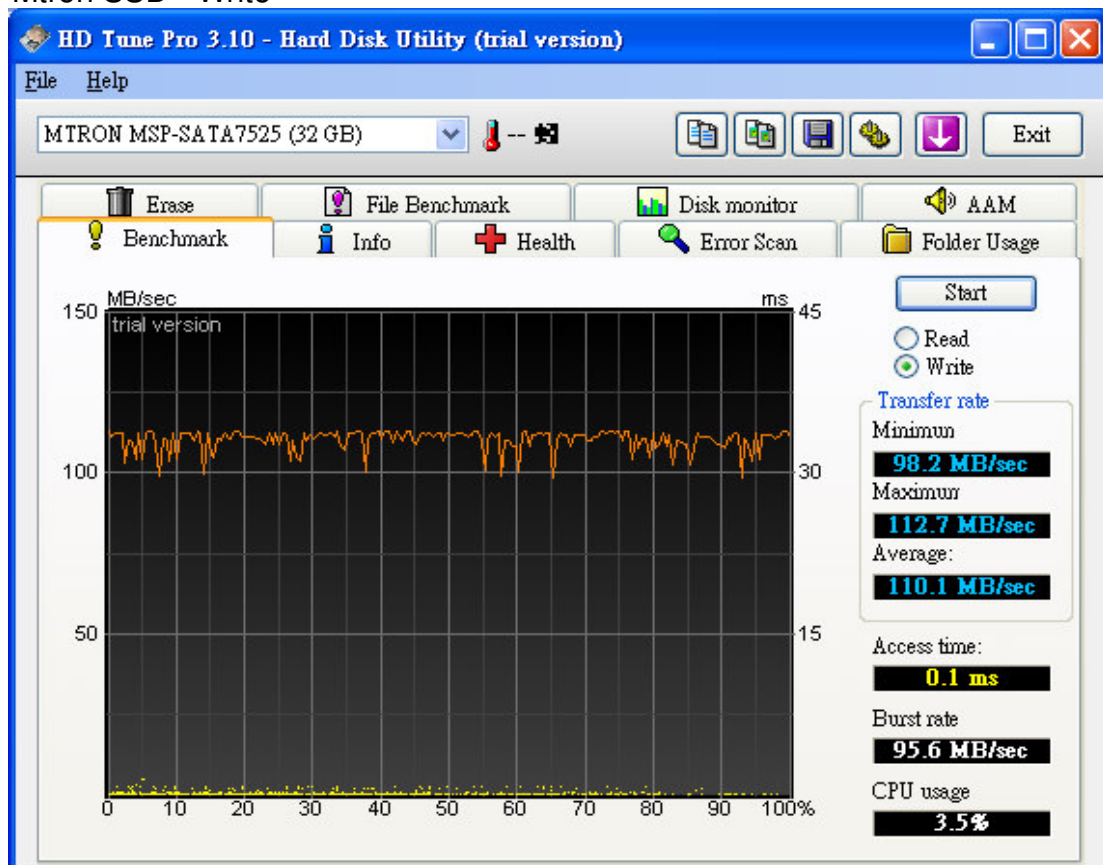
HD Tune Pro 3.10 - Hard Disk Utility (trial version)

File Help

MTRON MSP-SATA7525 (32 GB)

Exit

Erase
File Benchmark
Disk monitor
AAM
Benchmark
Info
Health
Error Scan
Folder Usage

MB/sec
ms
150
100
50
45
30
15
trial version
0 10 20 30 40 50 60 70 80 90 100%

Start
Read
Write
Transfer rate
Minimum
98.2 MB/sec
Maximum
112.7 MB/sec
Average:
110.1 MB/sec
Access time:
0.1 ms
Burst rate
95.6 MB/sec
CPU usage
3.5%